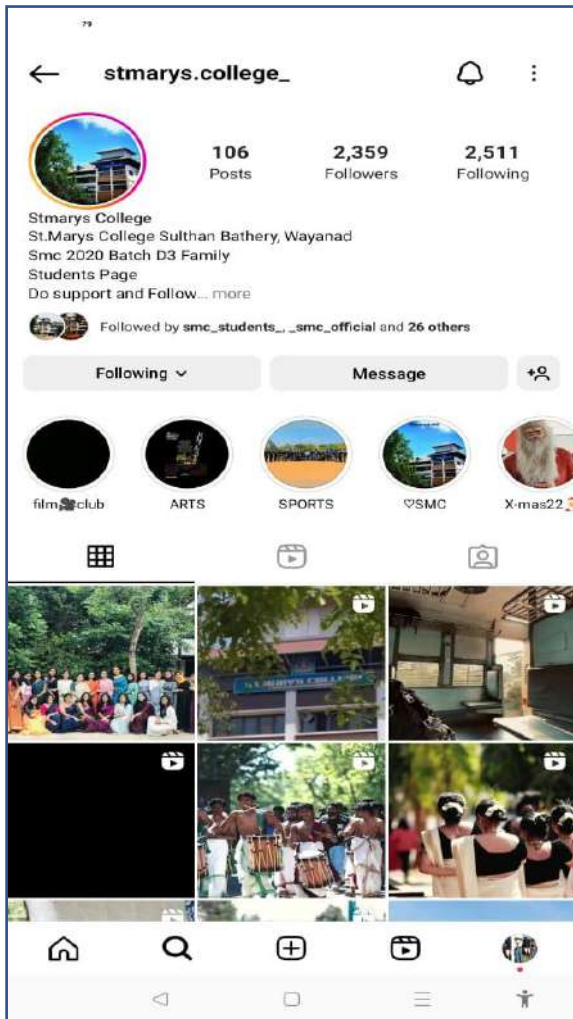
stmarys.college_

106
Posts

2,359
Followers

2,511
Following

Stmarys College
St.Marys College Sulthan Bathery, Wayanad
Smc 2020 Batch D3 Family
Students Page
Do support and Follow... more

Followed by smc_students_, _smc_official and 26 others

Following

Message

film🎥club

ARTS

SPORTS

♡SMC

X-mas22